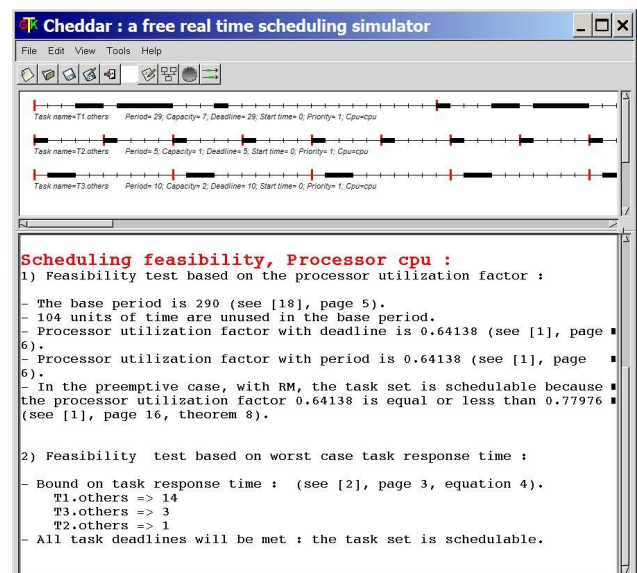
Cheddar : a free real time scheduling simulator

File Edit View Tools Help

Task name=T1.others Period= 29; Capacity= 7; Deadline= 29; Start time= 0; Priority= 1; Cpu=cpu

Task name=T2.others Period= 5; Capacity= 1; Deadline= 5; Start time= 0; Priority= 1; Cpu=cpu

Task name=T3.others Period= 10; Capacity= 2; Deadline= 10; Start time= 0; Priority= 1; Cpu=cpu

Scheduling feasibility, Processor cpu :
1) Feasibility test based on the processor utilization factor :

- The base period is 290 (see [18], page 5).
- 104 units of time are unused in the base period.
- Processor utilization factor with deadline is 0.64138 (see [1], page 6).
- Processor utilization factor with period is 0.64138 (see [1], page 6).
- In the preemptive case, with RM, the task set is schedulable because the processor utilization factor 0.64138 is equal or less than 0.77976 (see [1], page 16, theorem 8).

2) Feasibility test based on worst case task response time :

- Bound on task response time : (see [2], page 3, equation 4).
T1.others => 14
T3.others => 3
T2.others => 1
- All task deadlines will be met : the task set is schedulable.